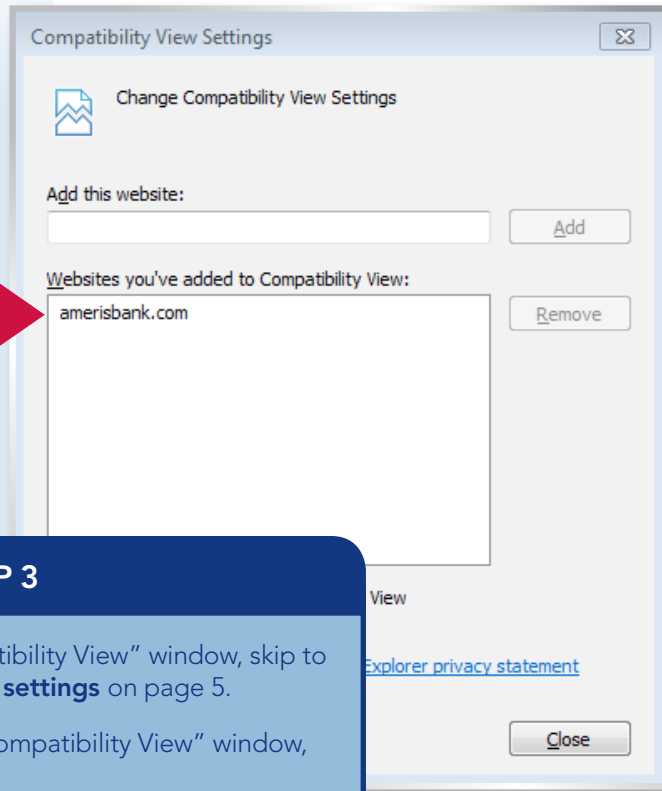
Compatibility View Settings

Change Compatibility View Settings

Add this website:

Add

Websites you've added to Compatibility View:

amerisbank.com

Remove

P 3

tibility View" window, skip to settings on page 5.

ompatibility View" window,

View

Explorer privacy statement

Close